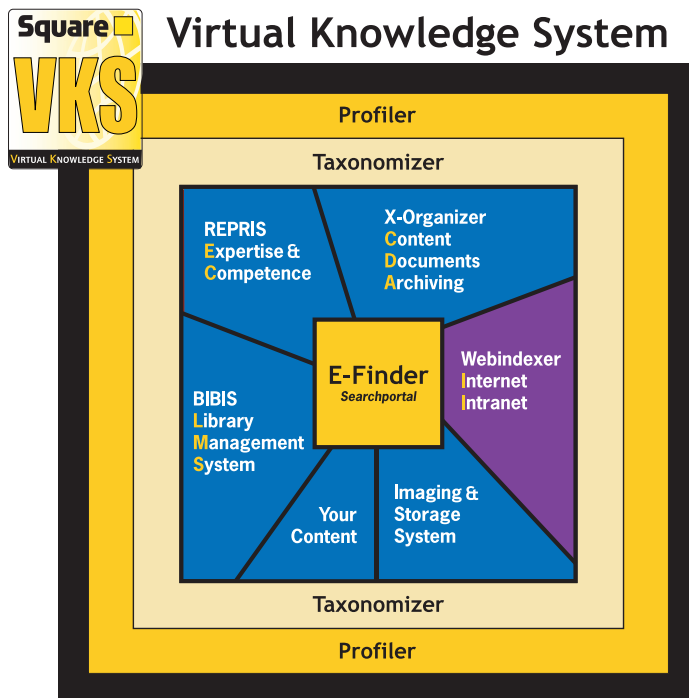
Square

VKS

Virtual Knowledge System

Virtual Knowledge System

Profiler

Taxonomizer

REPRIS
Expertise &
Competence

X-Organizer
Content
Documents
Archiving

E-Finder
Searchportal

Webindexer
Internet
Intranet

BIBIS
Library
Management
System

Your
Content

Imaging &
Storage
System

Taxonomizer

Profiler